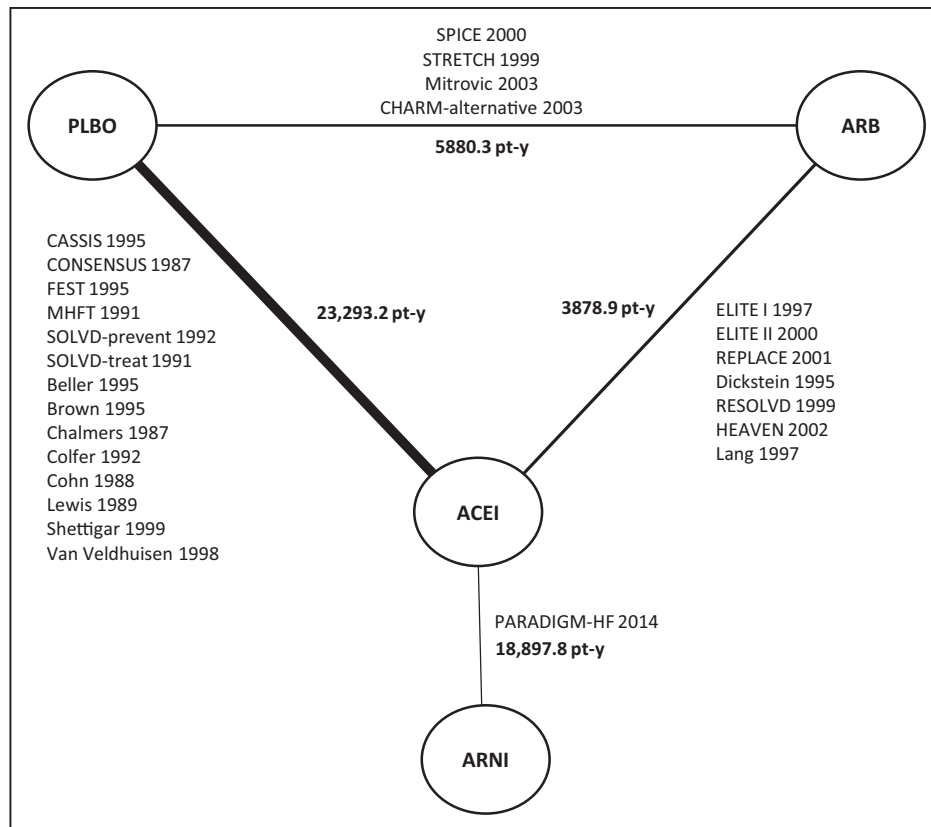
SPICE 2000
STRETCH 1999
Mitrovic 2003
CHARM-alternative 2003

PLBO

ARB

5880.3 pt-y

CASSIS 1995
CONSENSUS 1987
FEST 1995
MHFT 1991
SOLVD-prevent 1992
SOLVD-treat 1991
Beller 1995
Brown 1995
Chalmers 1987
Colfer 1992
Cohn 1988
Lewis 1989
Shettigar 1999
Van Veldhuisen 1998

23,293.2 pt-y

3878.9 pt-y

ELITE I 1997
ELITE II 2000
REPLACE 2001
Dickstein 1995
RESOLVD 1999
HEAVEN 2002
Lang 1997

ACEI

PARADIGM-HF 2014
18,897.8 pt-y

ARNI